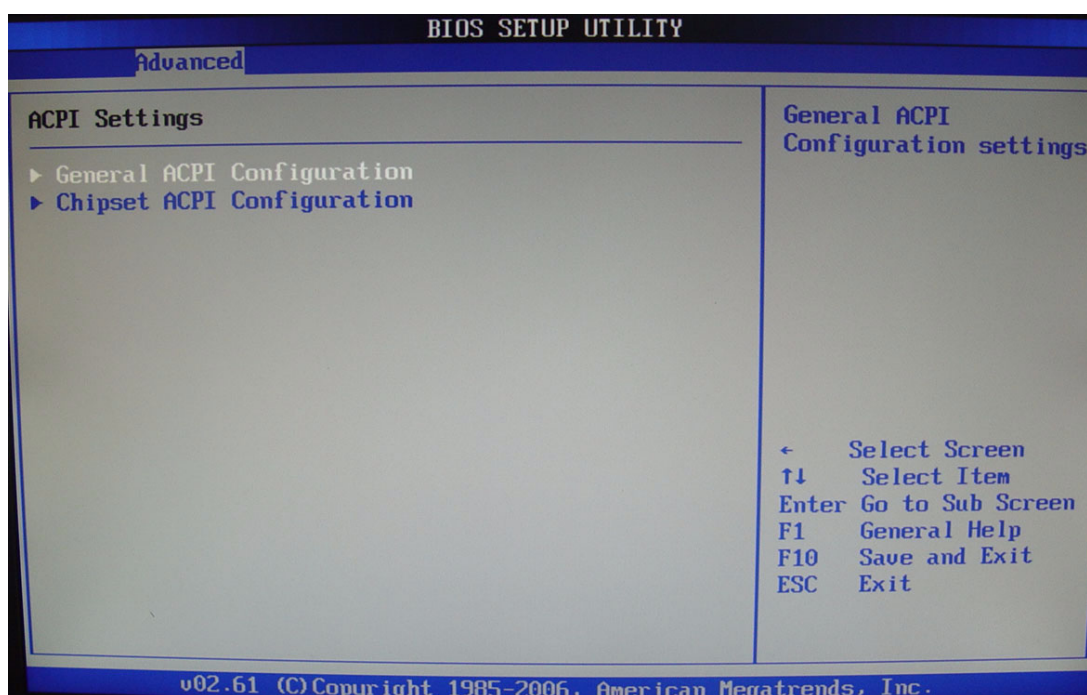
BIOS SETUP UTILITY

Advanced

ACPI Settings

▶ General ACPI Configuration
▶ Chipset ACPI Configuration

General ACPI Configuration settings

← Select Screen
↑↓ Select Item
Enter Go to Sub Screen
F1 General Help
F10 Save and Exit
ESC Exit

v02.61 (C)Copyright 1985-2006, American Megatrends, Inc.